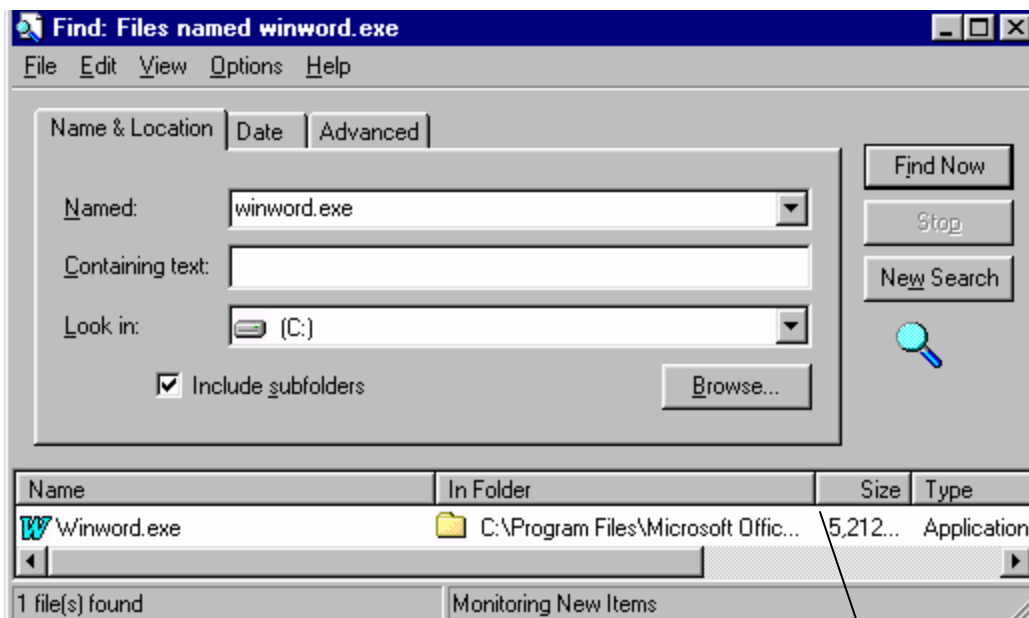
Find: Files named winword.exe

File Edit View Options Help

Name & Location | Date | Advanced

Named: winword.exe

Containing text:

Look in: (C:)

Include subfolders

Browse...

Find Now

Stop

New Search

| Name | In Folder | Size | Type |
|---|---|---|---|
| Winword.exe | C:\Program Files\Microsoft Offic... | 5,212... | Application |

1 file(s) found

Monitoring New Items